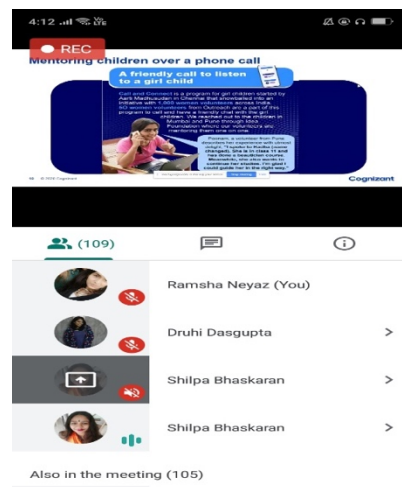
4:12

REC

Mentoring children over a phone call

A friendly call to listen to a girl child

Call and Connect is a program for girl children started by Aarti Madhusudan in Chennai that snowballed into an initiative with 1,000 women volunteers across India. 60 women volunteers from Outreach are a part of this program to call and have a friendly chat with the children. We reached out to the children in Mumbai and Pune through Idea Foundation where our volunteers are mentoring them one on one.

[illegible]

© 2020 Cognizant

Cognizant

(109)

Ramsha Neyaz (You)

Druhi Dasgupta

Shilpa Bhaskaran

Shilpa Bhaskaran

Also in the meeting (105)